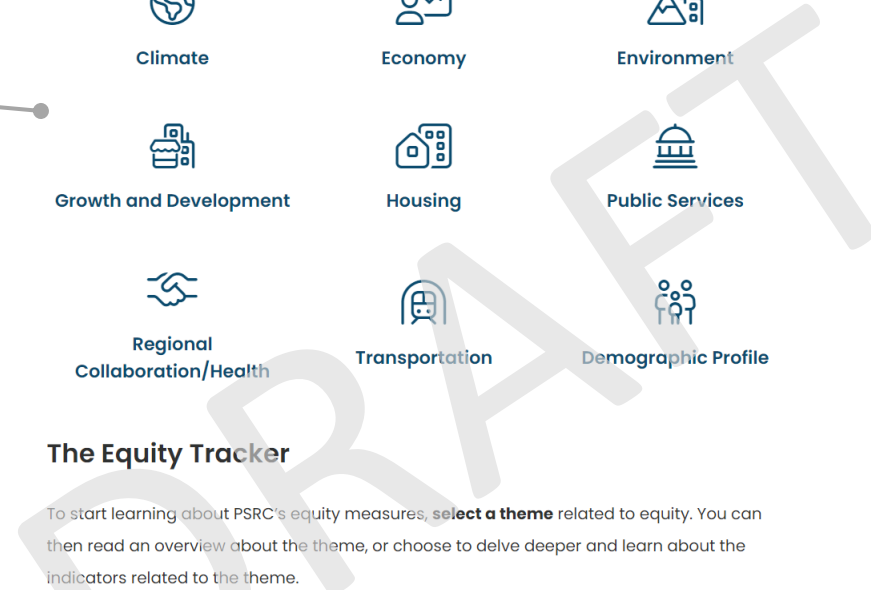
Climate

Economy

Environment

Growth and Development

Housing

Public Services

Regional Collaboration/Health

Transportation

Demographic Profile

DRAFT

The Equity Tracker

To start learning about PSRC's equity measures, **select a theme** related to equity. You can then read an overview about the theme, or choose to delve deeper and learn about the indicators related to the theme.